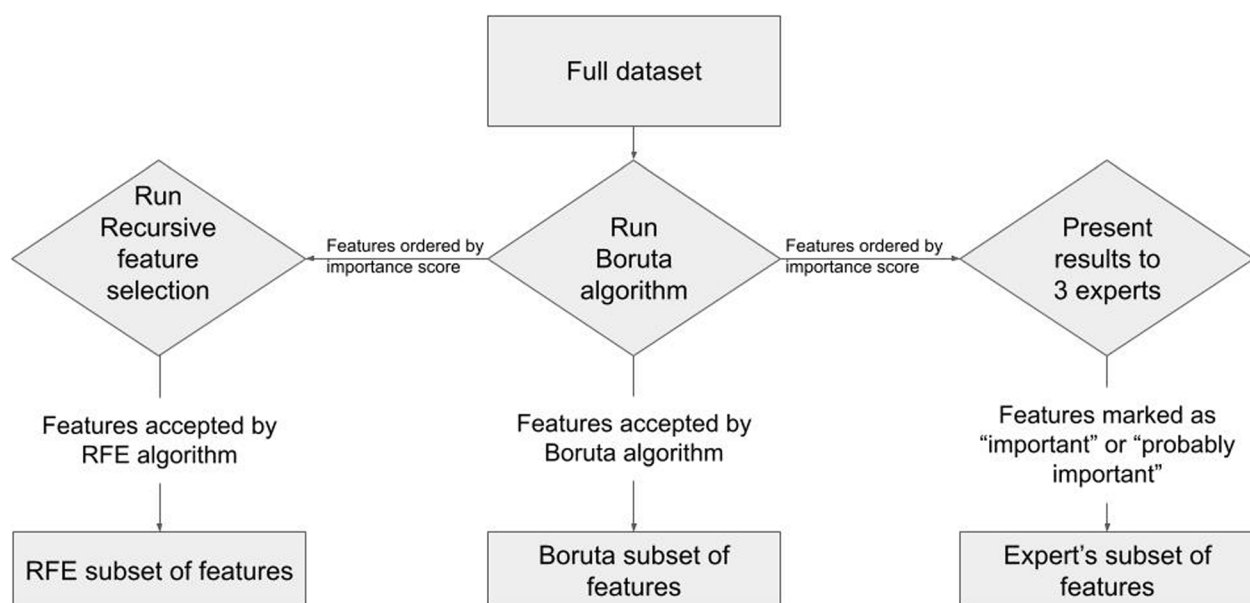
Full dataset

Run Recursive feature selection

Features ordered by importance score

Run Boruta algorithm

Features ordered by importance score

Present results to 3 experts

Features accepted by RFE algorithm

Features accepted by Boruta algorithm

Features marked as “important” or “probably important”

RFE subset of features

Boruta subset of features

Expert’s subset of features